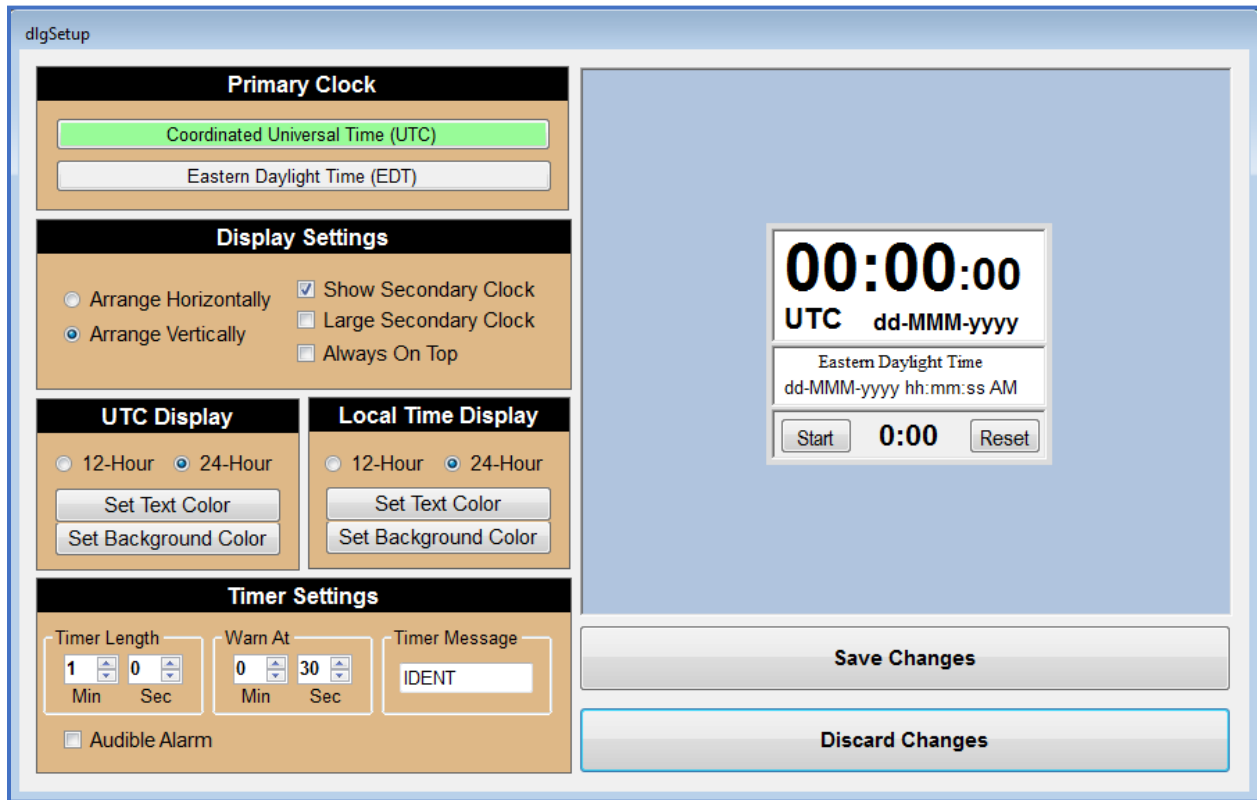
dlgSetup

Primary Clock

Coordinated Universal Time (UTC)

Eastern Daylight Time (EDT)

Display Settings

Arrange Horizontally
Arrange Vertically
Show Secondary Clock
Large Secondary Clock
Always On Top

UTC Display

12-Hour 24-Hour

Set Text Color
Set Background Color

Local Time Display

12-Hour 24-Hour

Set Text Color
Set Background Color

Timer Settings

Timer Length
1 Min
0 Sec

Warn At
0 Min
30 Sec

Timer Message
IDENT

Audible Alarm

00:00:00
UTC dd-MMM-yyyy

Eastern Daylight Time
dd-MMM-yyyy hh:mm:ss AM

Start 0:00 Reset

Save Changes

Discard Changes